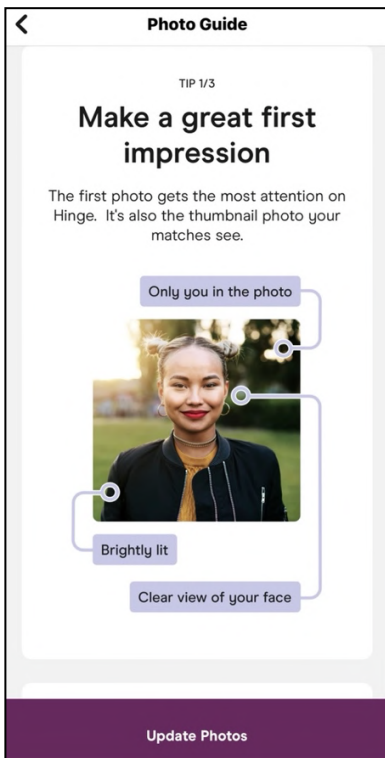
Photo Guide

TIP 1/3

Make a great first impression

The first photo gets the most attention on Hinge. It's also the thumbnail photo your matches see.

Only you in the photo

Brightly lit

Clear view of your face

Update Photos